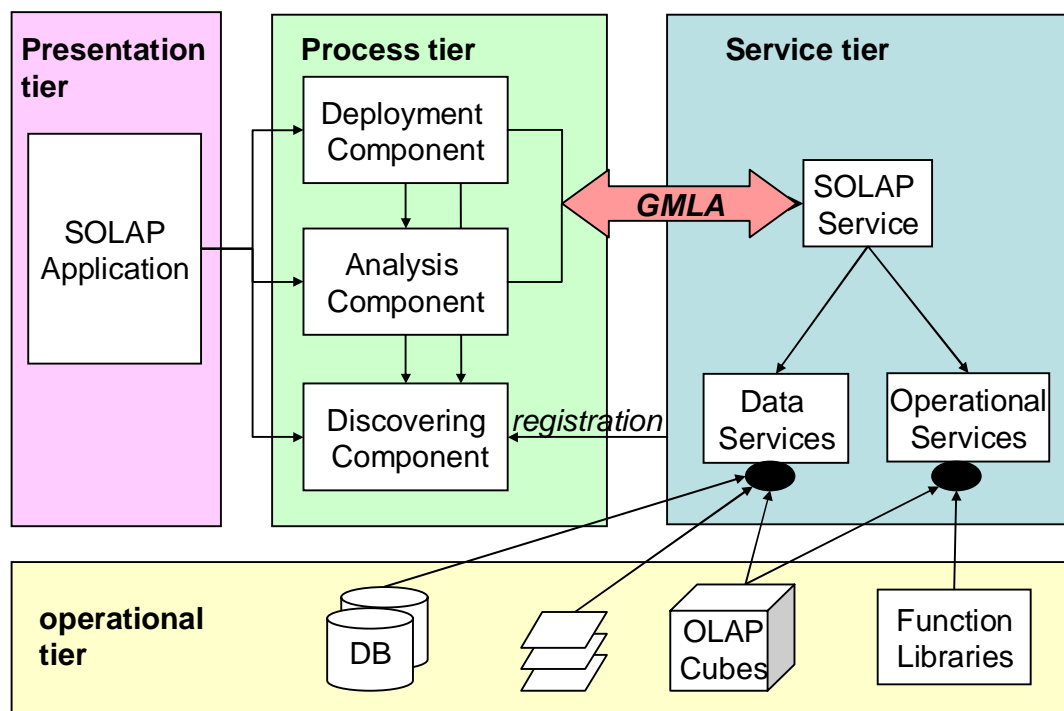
Presentation tier

SOLAP Application

Process tier

Deployment Component

Analysis Component

Discovering Component

registration

GMLA

Service tier

SOLAP Service

Data Services

Operational Services

operational tier

DB

OLAP Cubes

Function Libraries